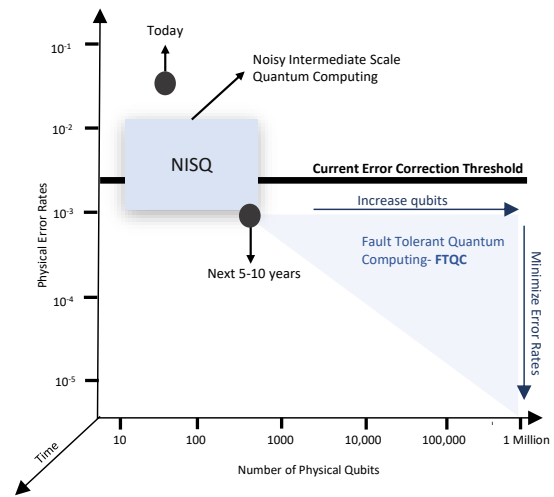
Today

Noisy Intermediate Scale Quantum Computing

$10^{-1}$

$10^{-2}$

NISQ

Current Error Correction Threshold

$10^{-3}$

Increase qubits

Fault Tolerant Quantum Computing- **FTQC**

Next 5-10 years

Minimize Error Rates

Physical Error Rates

$10^{-4}$

$10^{-5}$

Time

10

100

1000

10,000

100,000

1 Million

Number of Physical Qubits